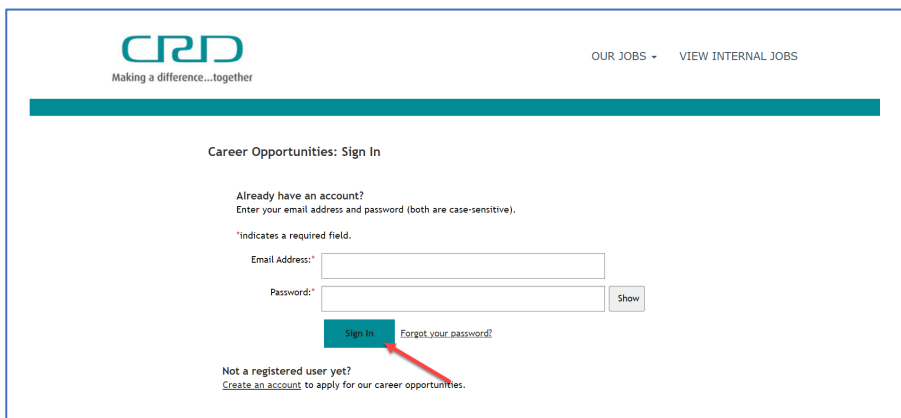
CRD
Making a difference...together

OUR JOBS ▾ VIEW INTERNAL JOBS

Career Opportunities: Sign In

Already have an account?
Enter your email address and password (both are case-sensitive).

*indicates a required field.

Email Address:*

Password:* Show

Sign In Forgot your password?

Not a registered user yet?
Create an account to apply for our career opportunities.